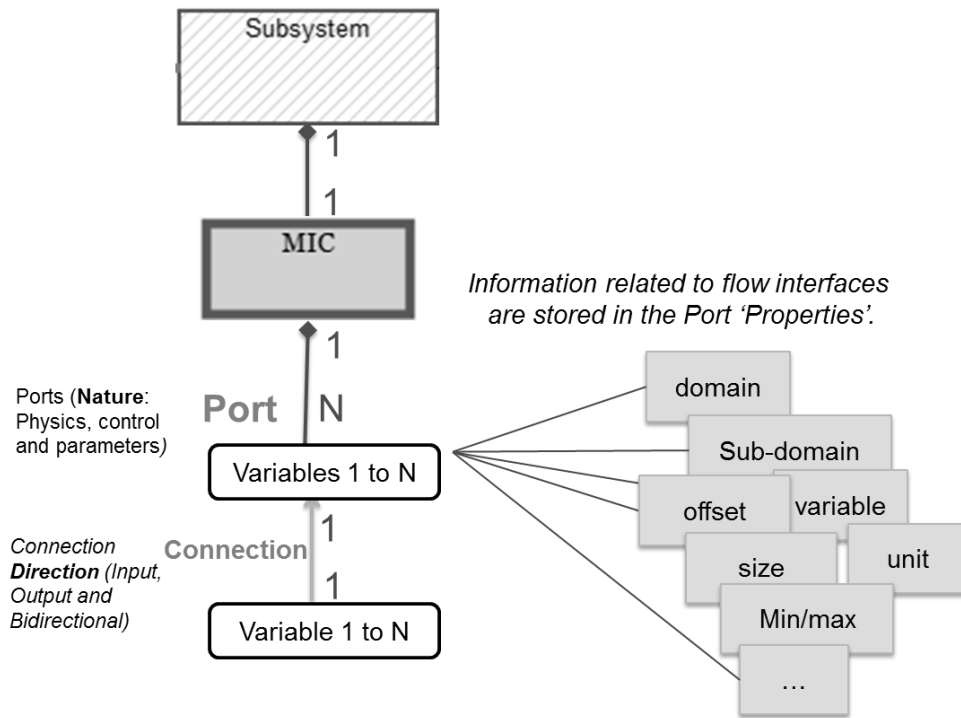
Subsystem

1

1

MIC

Information related to flow interfaces are stored in the Port 'Properties'.

1

Ports (**Nature**: Physics, control and parameters)

Port

N

Variables 1 to N

domain

Sub-domain

offset

variable

Connection **Direction** (Input, Output and Bidirectional)

Connection

1

1

size

unit

Min/max

Variable 1 to N

…